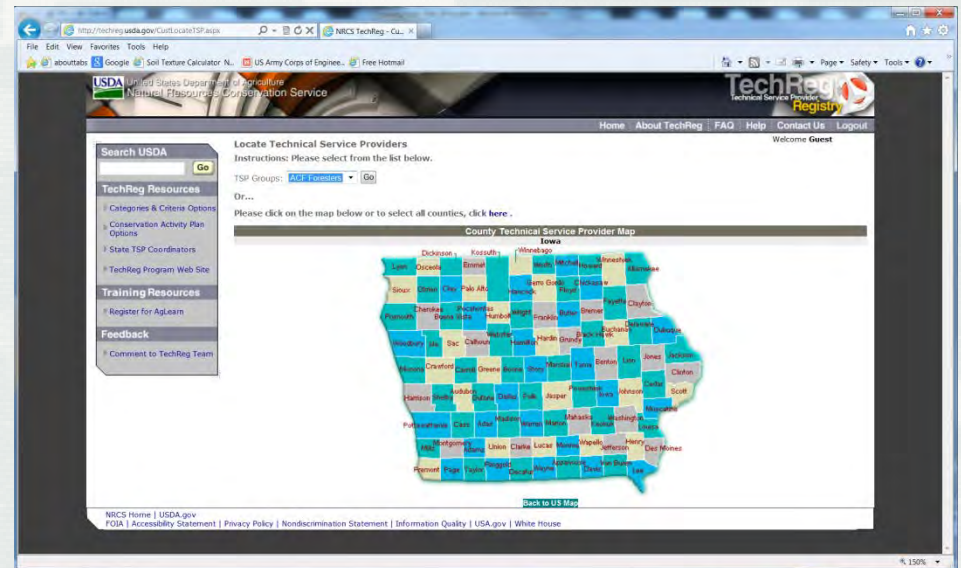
http://techreg.usda.gov/CustLocateTSP.aspx
NRCS TechReg - Cu...
File Edit View Favorites Tools Help
abouttabs Google Soil Texture Calculator N... US Army Corps of Enginee... Free Hotmail
Page ▾ Safety ▾ Tools ▾

USDA United States Department of Agriculture
Natural Resources Conservation Service
TechReg Technical Service Provider Registry

Home | About TechReg | FAQ | Help | Contact Us | Logout
Welcome Guest

Search USDA
Go
TechReg Resources
Categories & Criteria Options
Conservation Activity Plan Options
State TSP Coordinators
TechReg Program Web Site
Training Resources
Register for AgLearn
Feedback
Comment to TechReg Team

Locate Technical Service Providers
Instructions: Please select from the list below.
TSP Groups: ACF Foresters Go
Or...
Please click on the map below or to select all counties, click here .

County Technical Service Provider Map
Iowa

Dickinson Kossuth Winnebago Worth Mitchell Howard Winneshiek Allamakee Lyon Osceola Emmet Cerro Gordo Floyd Chickasaw Sioux O'Brien Clay Palo Alto Hancock Fayette Clayton Plymouth Cherokee Buena Vista Pocahontas Humboldt Wright Franklin Butler Bremer Delaware Dubuque Woodbury Ida Sac Calhoun Webster Hamilton Hardin Grundy Black Hawk Buchanan Monona Crawford Carroll Greene Boone Story Marshall Tama Benton Linn Jones Jackson Clinton Harrison Shelby Audubon Guthrie Dallas Polk Jasper Poweshiek Iowa Johnson Cedar Scott Muscatine Pottawattamie Cass Adair Madison Warren Marion Mahaska Keokuk Washington Louisa Mills Montgomery Adams Union Clarke Lucas Monroe Wapello Jefferson Henry Des Moines Fremont Page Taylor Ringgold Decatur Wayne Appanoose Davis Van Buren Lee

Back to US Map

NRCS Home | USDA.gov
FOIA | Accessibility Statement | Privacy Policy | Nondiscrimination Statement | Information Quality | USA.gov | White House

150%